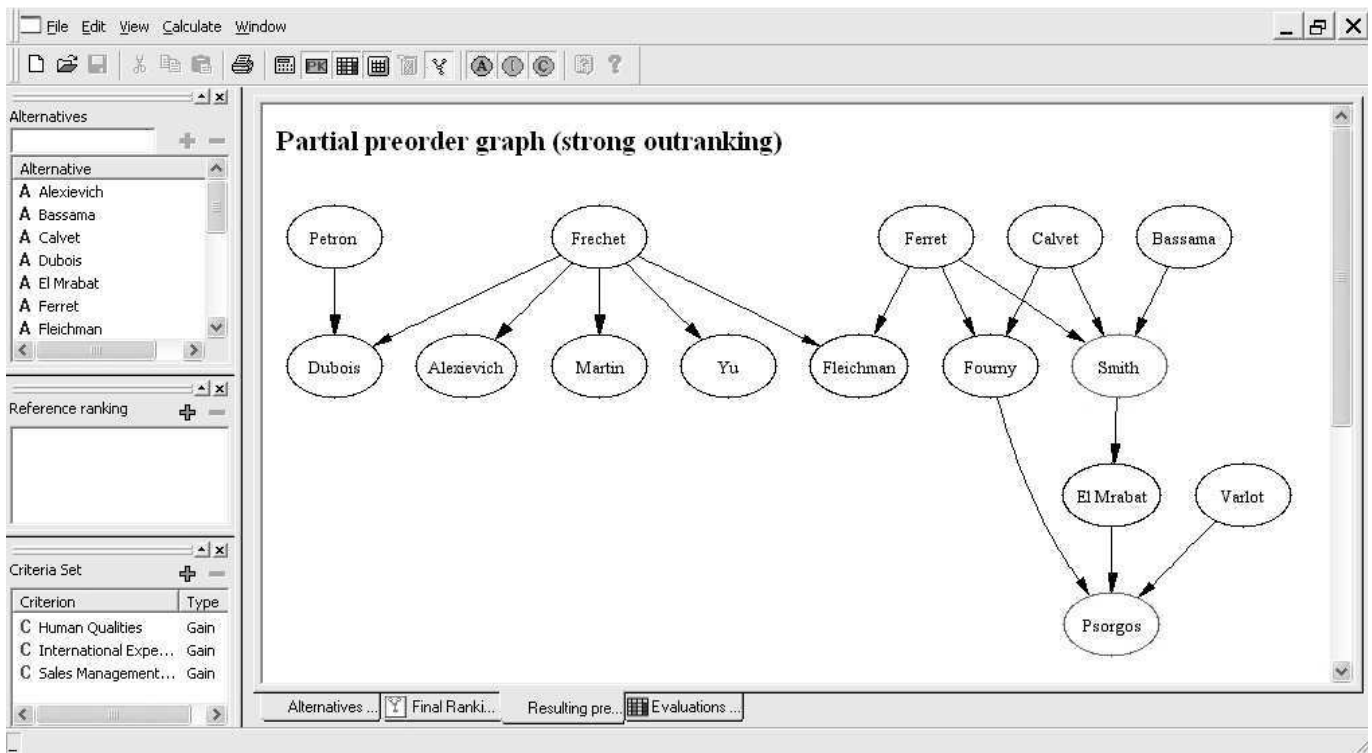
File Edit View Calculate Window

PK

Alternatives

| Alternative |
|---|
| A Alexievich |
| A Bassama |
| A Calvet |
| A Dubois |
| A El Mrabat |
| A Ferret |
| A Fleichman |

Reference ranking

Criteria Set

| Criterion | Type |
|---|---|
| C Human Qualities | Gain |
| C International Expe... | Gain |
| C Sales Management... | Gain |

Partial preorder graph (strong outranking)

Petron
Frechet
Ferret
Calvet
Bassama
Dubois
Alexievich
Martin
Yu
Fleichman
Fourny
Smith
El Mrabat
Varlot
Psorgos

Alternatives ... Final Ranki... Resulting pre... Evaluations ...